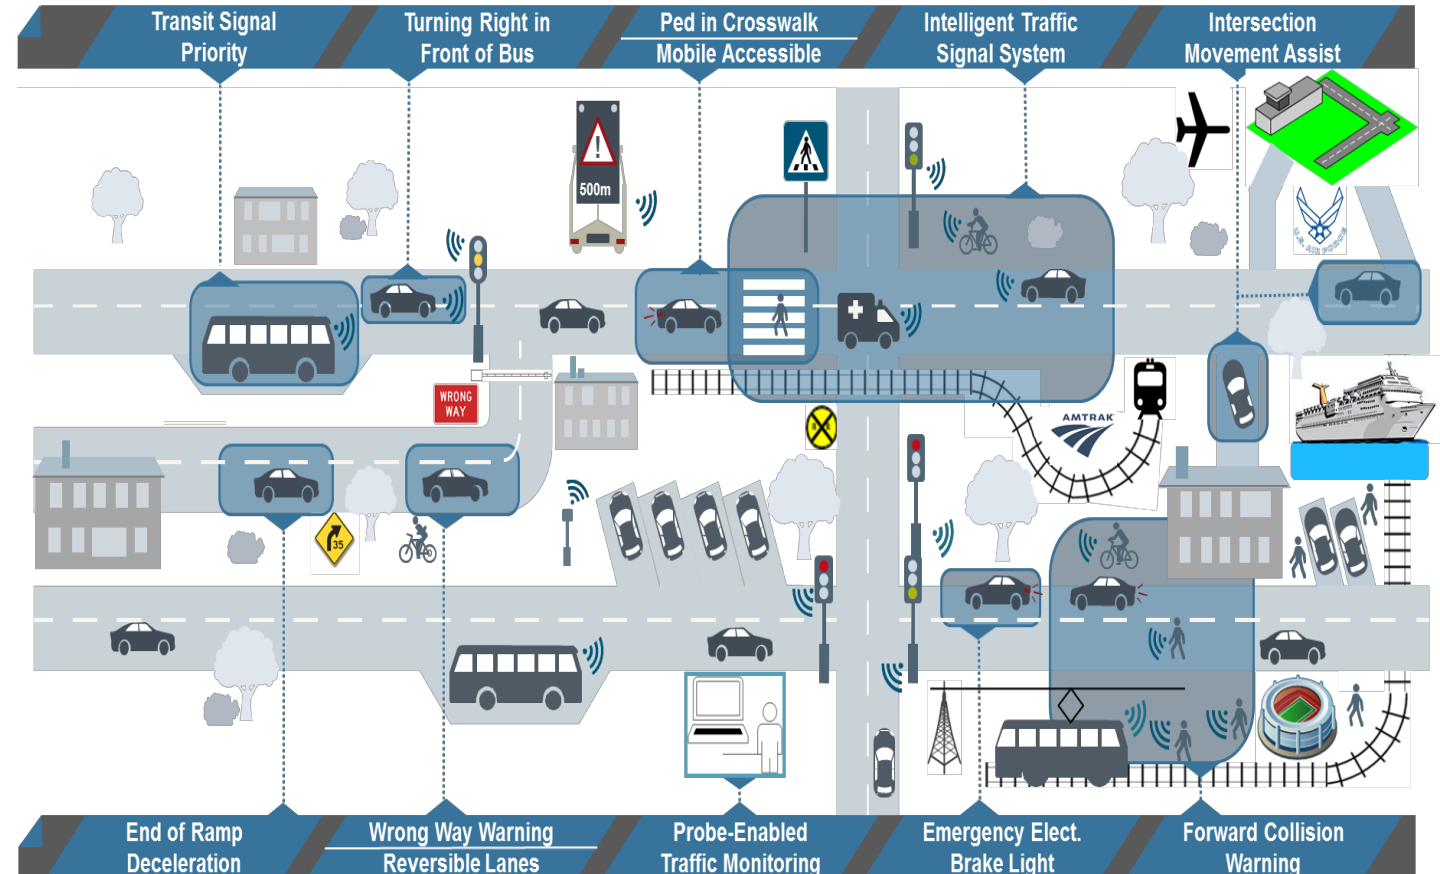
Transit Signal Priority

Turning Right in Front of Bus

Ped in Crosswalk

Mobile Accessible

Intelligent Traffic Signal System

Intersection Movement Assist

500m

WRONG WAY

35

AMTRAK

End of Ramp Deceleration

Wrong Way Warning

Reversible Lanes

Probe-Enabled Traffic Monitoring

Emergency Elect. Brake Light

Forward Collision Warning